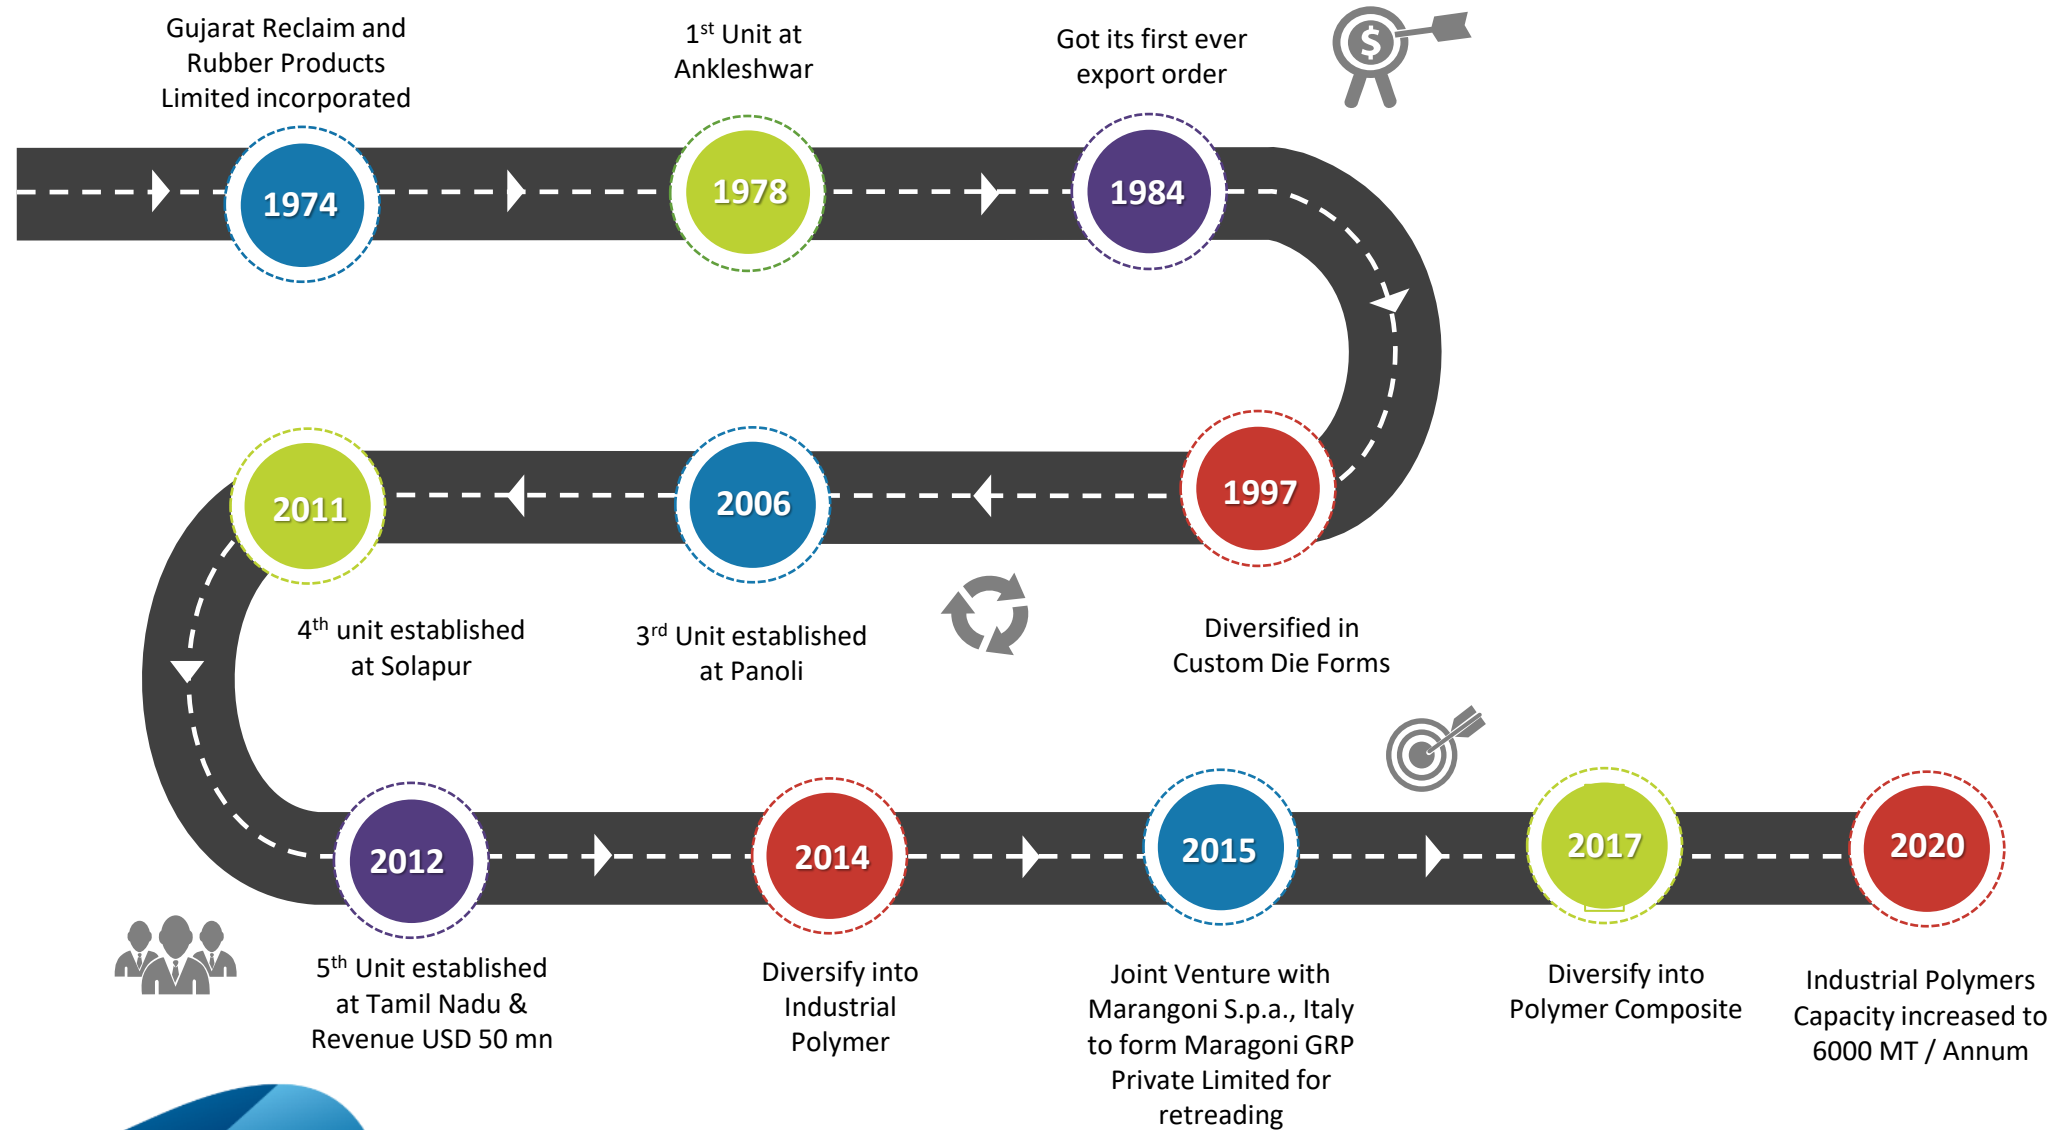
Gujarat Reclaim and Rubber Products Limited incorporated

1974

$1^{st}$ Unit at Ankleshwar

1978

Got its first ever export order

1984

1997

Diversified in Custom Die Forms

2006

3rd Unit established at Panoli

2011

4th unit established at Solapur

2012

5th Unit established at Tamil Nadu & Revenue USD 50 mn

2014

Diversify into Industrial Polymer

2015

Joint Venture with Marangoni S.p.a., Italy to form Maragoni GRP Private Limited for retreading

2017

Diversify into Polymer Composite

2020

Industrial Polymers Capacity increased to 6000 MT / Annum